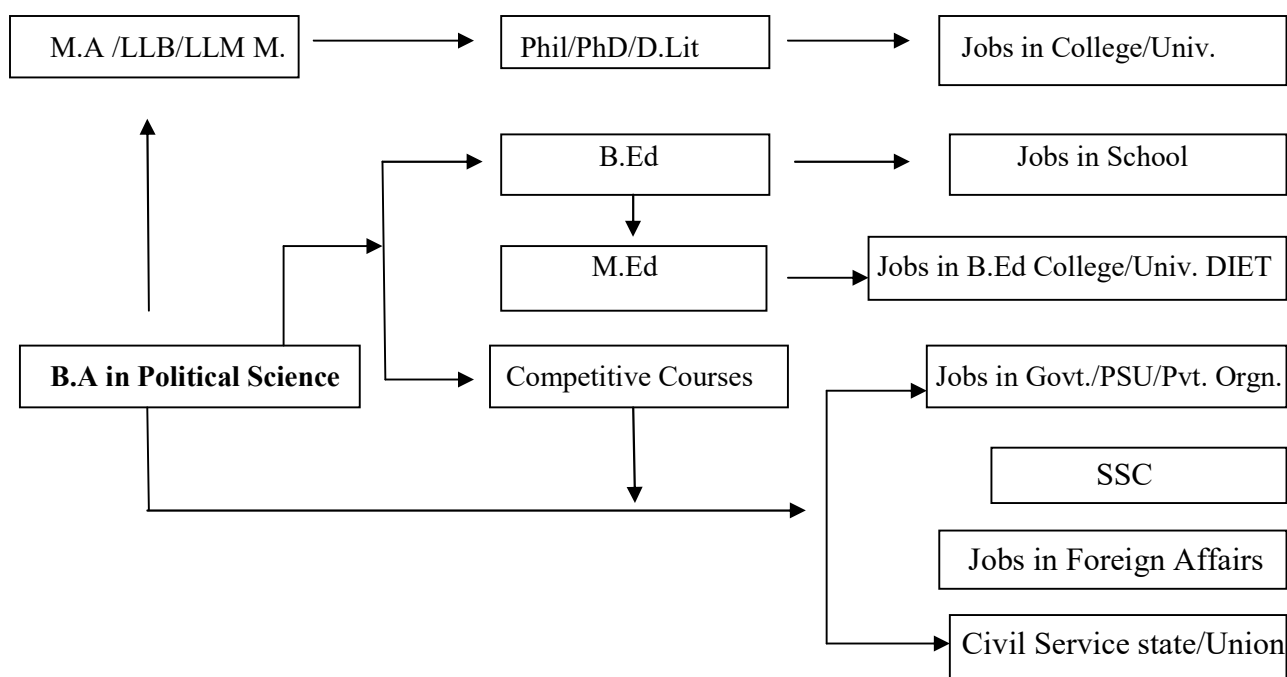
M.A /LLB/LLM M.

Phil/PhD/D.Lit

Jobs in College/Univ.

B.Ed

Jobs in School

M.Ed

Jobs in B.Ed College/Univ. DIET

B.A in Political Science

Competitive Courses

Jobs in Govt./PSU/Pvt. Orgn.

SSC

Jobs in Foreign Affairs

Civil Service state/Union